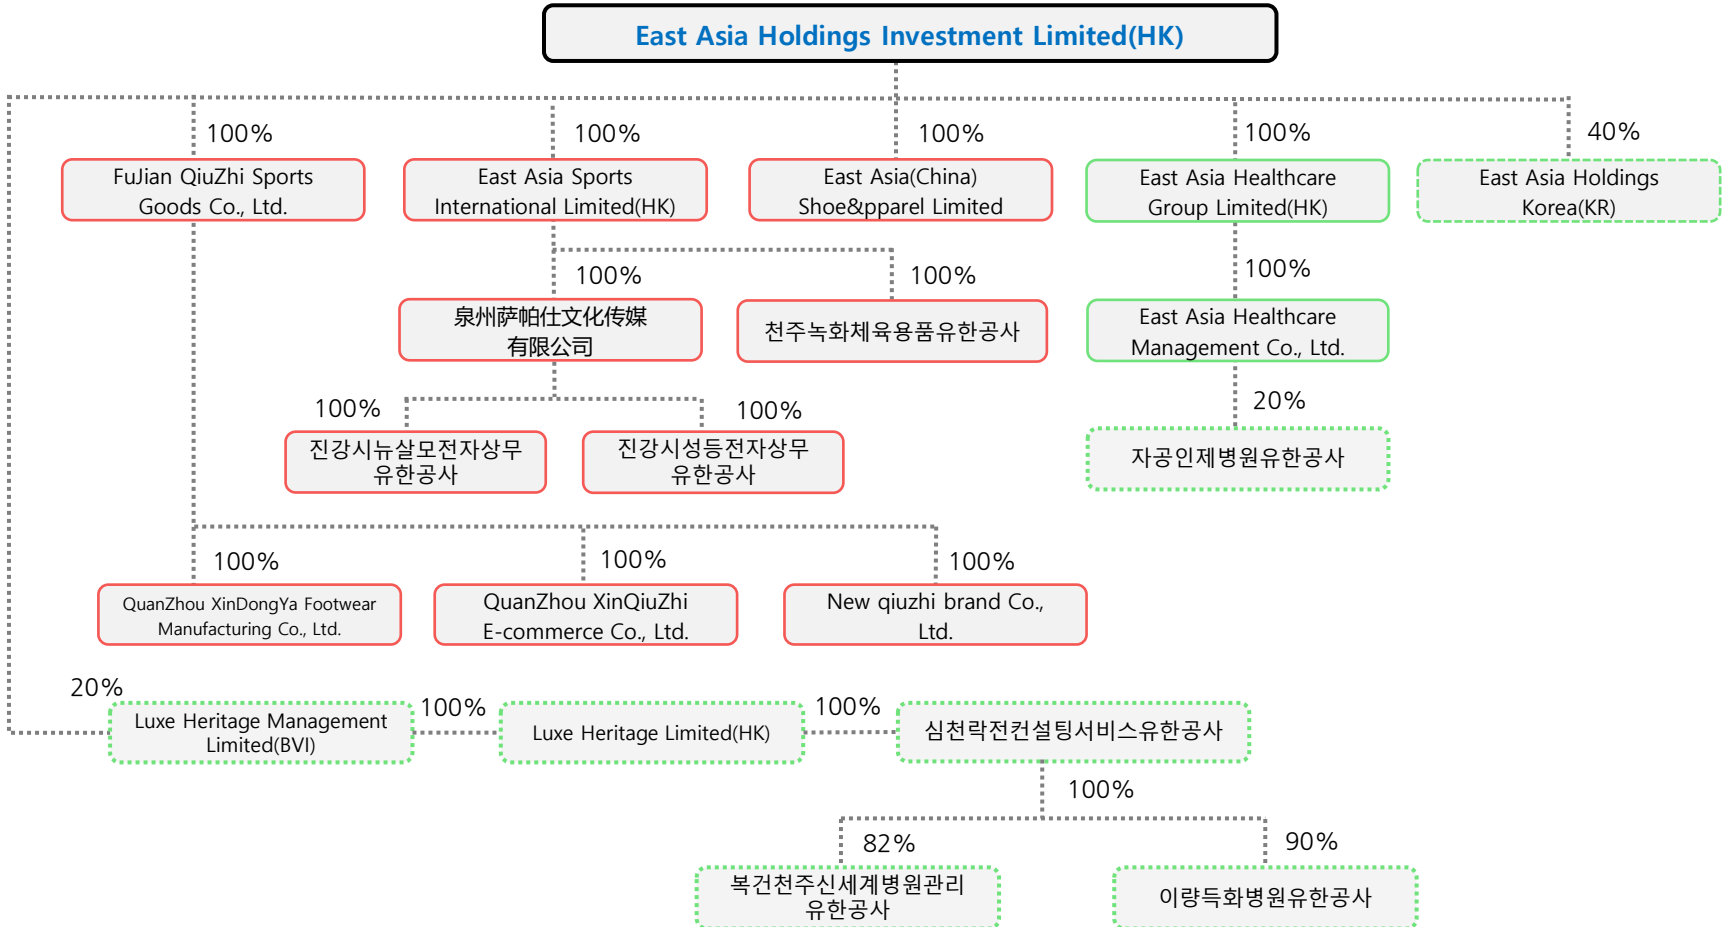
East Asia Holdings Investment Limited(HK)

100%
FuJian QiuZhi Sports Goods Co., Ltd.

100%
East Asia Sports International Limited(HK)

100%
East Asia(China) Shoe&pparel Limited

100%
East Asia Healthcare Group Limited(HK)

40%
East Asia Holdings Korea(KR)

100%
泉州萨帕仕文化传媒有限公司

100%
천주녹화체육용품유한공사

100%
East Asia Healthcare Management Co., Ltd.

100%
진강시뉴살모전자상무유한공사

100%
진강시성등전자상무유한공사

20%
자공인제병원유한공사

100%
QuanZhou XinDongYa Footwear Manufacturing Co., Ltd.

100%
QuanZhou XinQiuZhi E-commerce Co., Ltd.

100%
New qiuzhi brand Co., Ltd.

20%
Luxe Heritage Management Limited(BVI)

100%
Luxe Heritage Limited(HK)

100%
심천락전컨설팅서비스유한공사

100%

82%
복건천주신세계병원관리유한공사

90%
이량득화병원유한공사